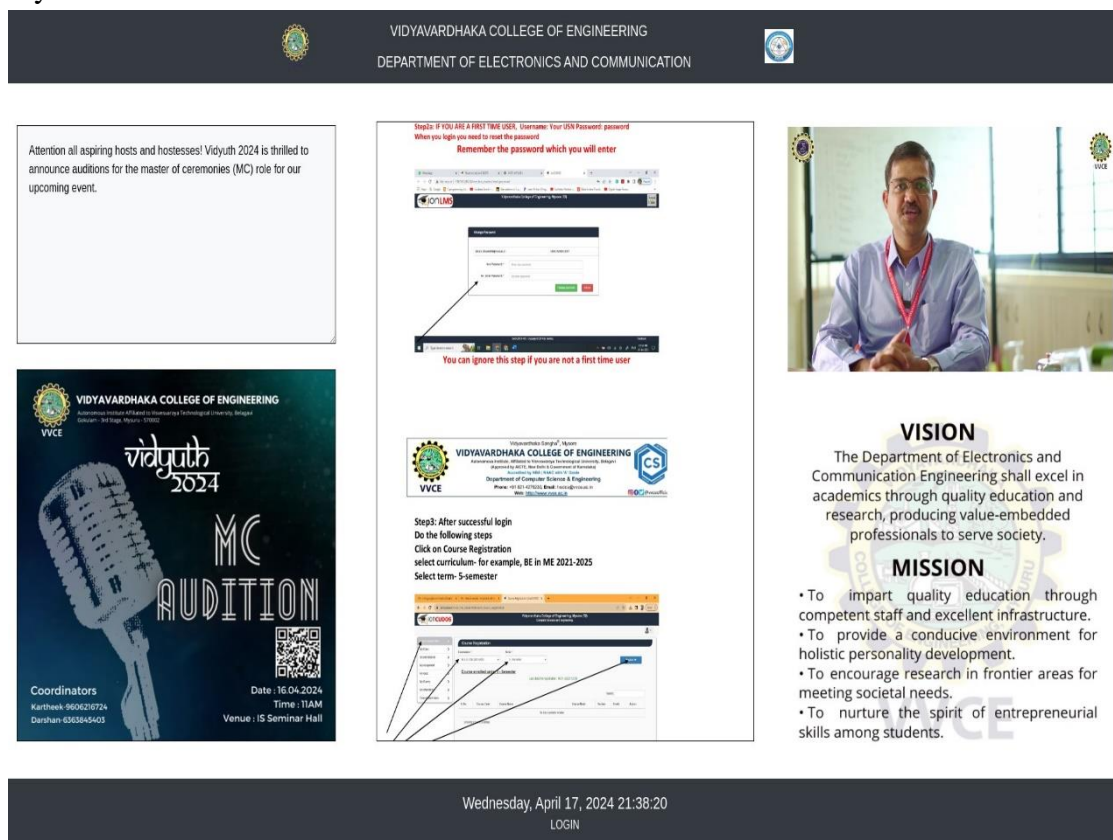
VIDYAVARDHAKA COLLEGE OF ENGINEERING
DEPARTMENT OF ELECTRONICS AND COMMUNICATION

Attention all aspiring hosts and hostesses! Vidyuth 2024 is thrilled to announce auditions for the master of ceremonies (MC) role for our upcoming event.

VIDYAVARDHAKA COLLEGE OF ENGINEERING
Autonomous Institute Affiliated to Visvesvaraya Technological University, Belagavi
Gokulam - 3rd Stage, Mysuru - 570002
VVCE
vidyuth 2024
MC AUDITION
Coordinators
Kartheek-9606216724
Darshan-6363845403
Date : 16.04.2024
Time : 11AM
Venue : IS Seminar Hall

Step2a: IF YOU ARE A FIRST TIME USER, Username: Your USN Password: password
When you login you need to reset the password
Remember the password which you will enter

You can ignore this step if you are not a first time user

Vidyavardhaka Sangha, Mysore
VIDYAVARDHAKA COLLEGE OF ENGINEERING
Department of Computer Science & Engineering
VVCE
CS

Step3: After successful login
Do the following steps
Click on Course Registration
select curriculum- for example, BE in ME 2021-2025
Select term- 5-semester

Course Registration

VISION
The Department of Electronics and Communication Engineering shall excel in academics through quality education and research, producing value-embedded professionals to serve society.

MISSION
• To impart quality education through competent staff and excellent infrastructure.
• To provide a conducive environment for holistic personality development.
• To encourage research in frontier areas for meeting societal needs.
• To nurture the spirit of entrepreneurial skills among students.

Wednesday, April 17, 2024 21:38:20
LOGIN